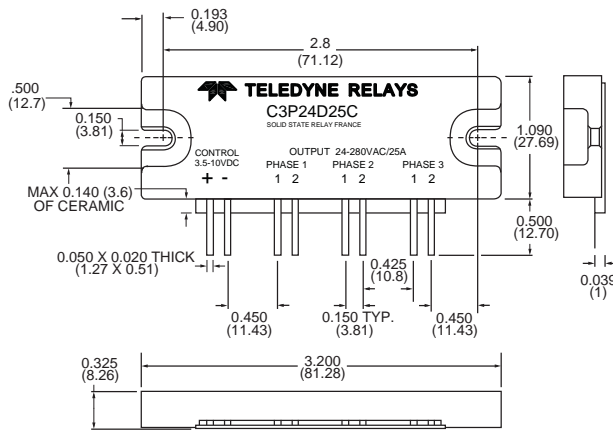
0.193
(4.90)
2.8
(71.12)
.500
(12.7)
0.150
(3.81)
TELEDYNE RELAYS
C3P24D25C
SOLID STATE RELAY FRANCE
CONTROL
3.5-10VDC
OUTPUT 24-280VAC/25A
PHASE 1
PHASE 2
PHASE 3
1 2
1 2
1 2
+ -
1.090
(27.69)
MAX 0.140 (3.6)
OF CERAMIC
0.500
(12.70)
0.050 X 0.020 THICK
(1.27 X 0.51)
0.425
(10.8)
0.039
(1)
0.450
(11.43)
0.150 TYP.
(3.81)
0.450
(11.43)
0.325
(8.26)
3.200
(81.28)